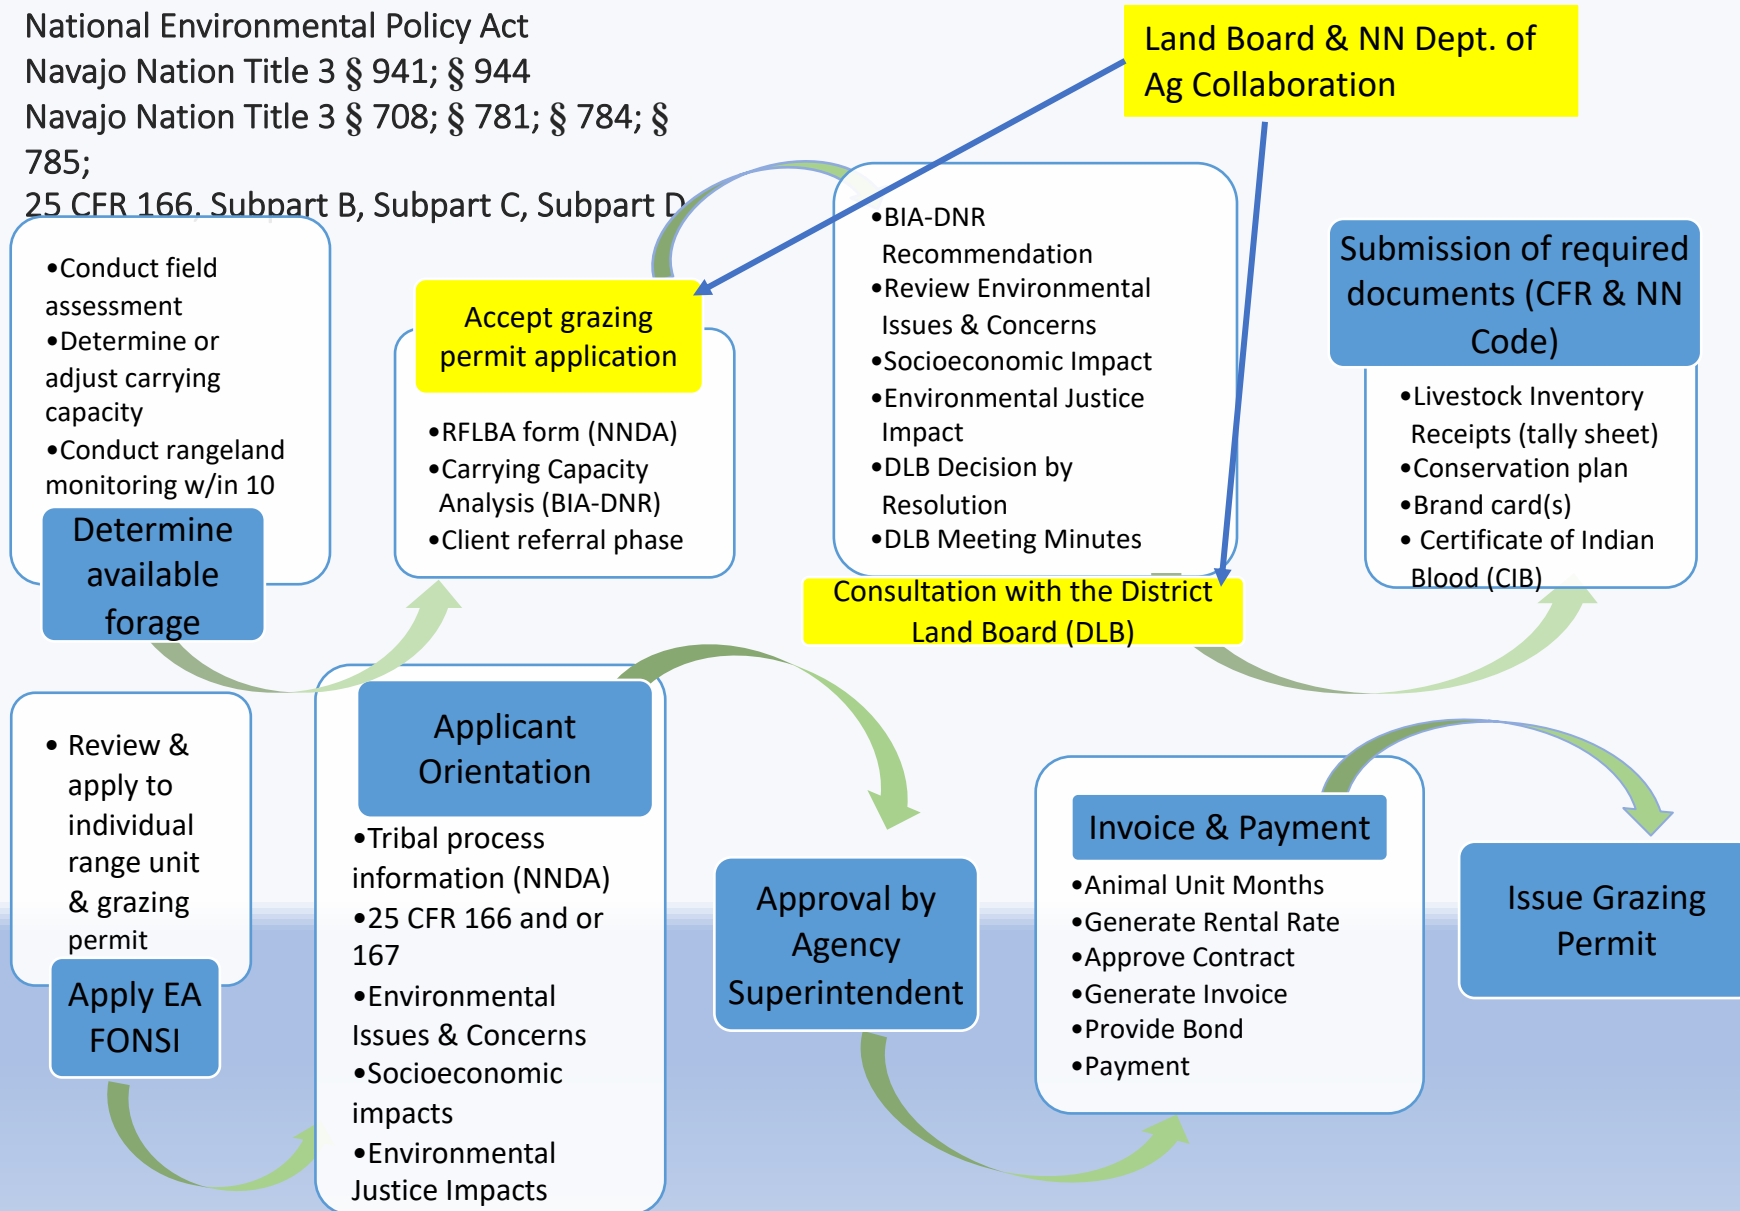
National Environmental Policy Act
Navajo Nation Title 3 § 941; § 944
Navajo Nation Title 3 § 708; § 781; § 784; § 785;
25 CFR 166, Subpart B, Subpart C, Subpart D

Land Board & NN Dept. of Ag Collaboration

•Conduct field assessment
•Determine or adjust carrying capacity
•Conduct rangeland monitoring w/in 10

Determine available forage

Accept grazing permit application

•RFLBA form (NNDA)
•Carrying Capacity Analysis (BIA-DNR)
•Client referral phase

•BIA-DNR Recommendation
•Review Environmental Issues & Concerns
•Socioeconomic Impact
•Environmental Justice Impact
•DLB Decision by Resolution
•DLB Meeting Minutes

Consultation with the District Land Board (DLB)

Submission of required documents (CFR & NN Code)

•Livestock Inventory Receipts (tally sheet)
•Conservation plan
•Brand card(s)
• Certificate of Indian Blood (CIB)

• Review & apply to individual range unit & grazing permit

Apply EA FONSI

Applicant Orientation

•Tribal process information (NNDA)
•25 CFR 166 and or 167
•Environmental Issues & Concerns
•Socioeconomic impacts
•Environmental Justice Impacts

Approval by Agency Superintendent

Invoice & Payment

•Animal Unit Months
•Generate Rental Rate
•Approve Contract
•Generate Invoice
•Provide Bond
•Payment

Issue Grazing Permit